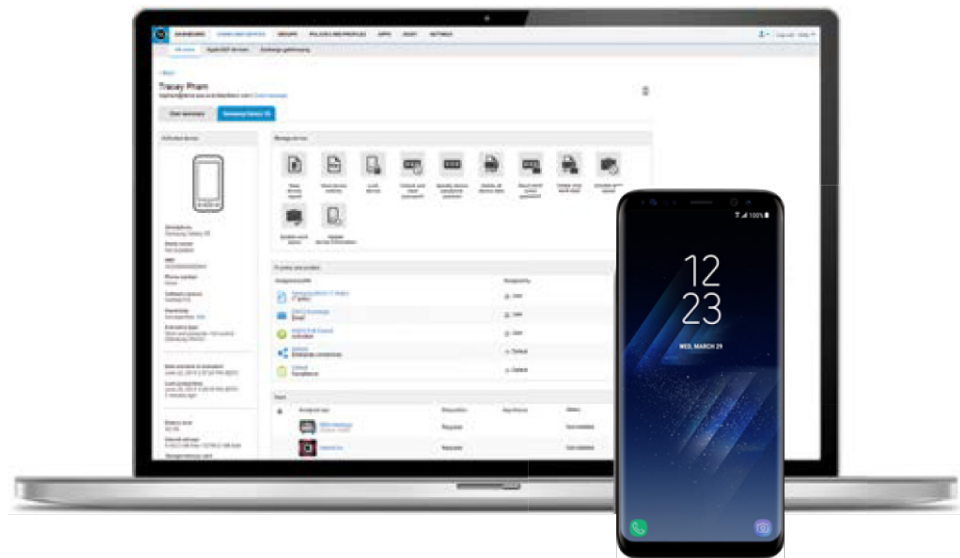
DASHBOARD USERS AND DEVICES GROUPS POLICIES AND PROFILES APPS VIEW SETTINGS

Tracey Pham

User summary Samsung Galaxy S8

Activated device

Manage device

Policies and profiles

Apps

Assigned apps Disposition App status Status

Required Not installed

Required Not installed

12
23

WED, MARCH 29

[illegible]